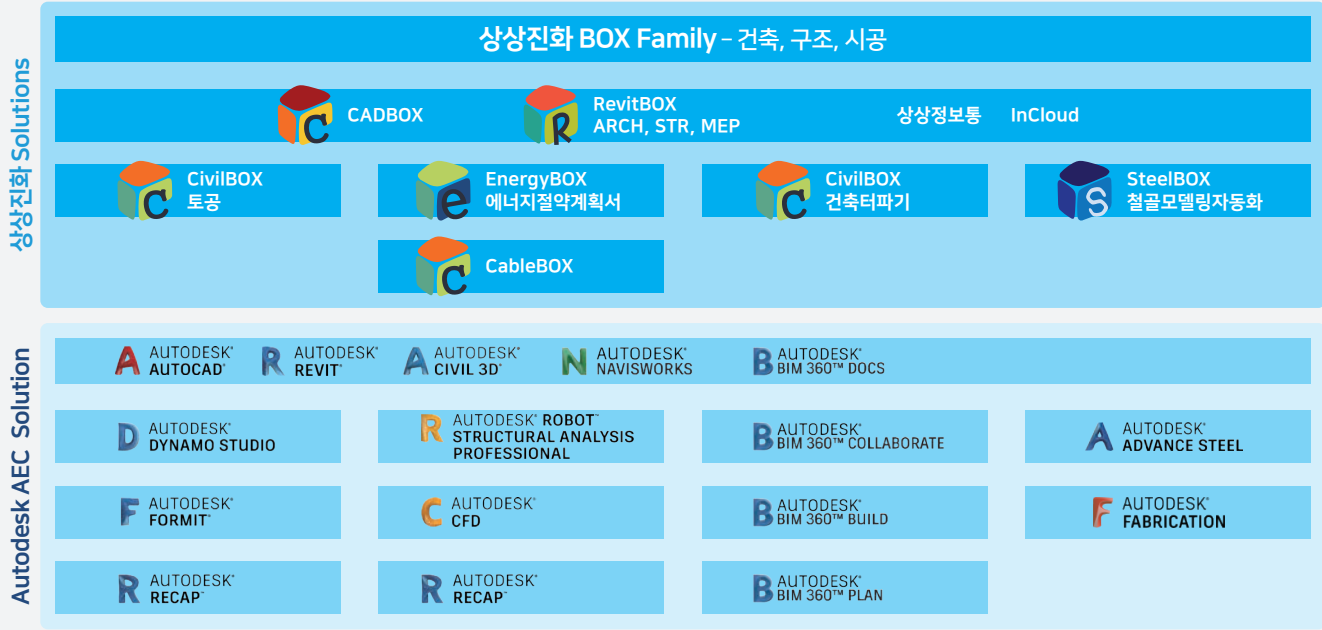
상상진화 Solutions

상상진화 BOX Family – 건축, 구조, 시공

CADBOX

RevitBOX ARCH, STR, MEP

상상정보통

InCloud

CivilBOX 토공

EnergyBOX 에너지절약계획서

CivilBOX 건축터파기

SteelBOX 철골모델링자동화

CableBOX

Autodesk AEC Solution

AUTODESK® AUTOCAD®

AUTODESK® REVIT®

AUTODESK® CIVIL 3D®

AUTODESK® NAVISWORKS

AUTODESK® BIM 360™ DOCS

AUTODESK® DYNAMO STUDIO

AUTODESK® ROBOT™ STRUCTURAL ANALYSIS PROFESSIONAL

AUTODESK® BIM 360™ COLLABORATE

AUTODESK® ADVANCE STEEL

AUTODESK® FORMIT™

AUTODESK® CFD

AUTODESK® BIM 360™ BUILD

AUTODESK® FABRICATION

AUTODESK® RECAP™

AUTODESK® RECAP™

AUTODESK® BIM 360™ PLAN